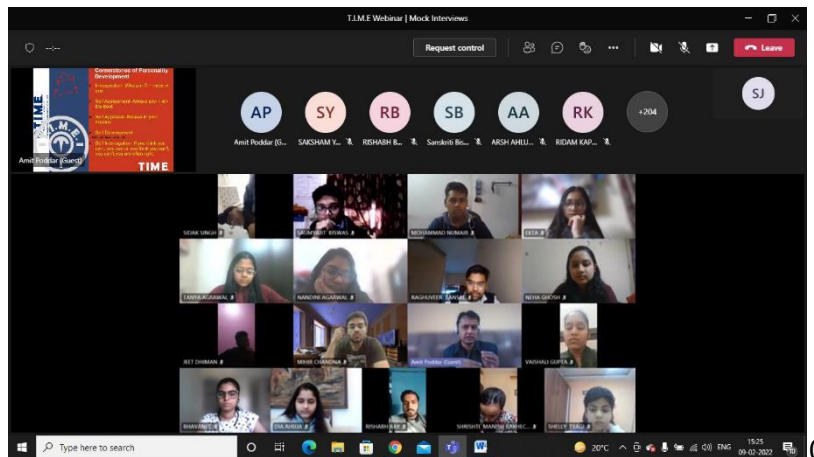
T.I.M.E Webinar | Mock Interviews

Request control

Leave

Cornerstones of Personality Development

Preparation: Wherever it comes in

Self Assessment: Always pay in the brand

Self Appraisal: Because you matter

Self Development

Self Actualization

TIME

T.I.M.E.

Amit Poddar (Guest)

AP
Amit Poddar (G...

SY
SAKSHAM Y...

RB
RISHABH B...

SB
Sanskriti Bo...

AA
ARSH AHLU...

RK
RIDAM KAP...

+204

SJ

SIDAK SINGH

SAUMYAJIT BISWAL

MOHAMMAD NUMAIR

EKTA

TANYA AGRAWAL

NANDINI AGARWAL

RAGHUVEER BANSAL

NEHA GHOSH

JEET DHIMAN

MIHIR CHANDNA

Amit Poddar (Guest)

VAISHALI GUPTA

BHAVANYA

DIA AHUJA

RISHABH RAY

SHRISHTI MANISH SAKHEC...

SHELLY TYAGI

Type here to search

20°C

ENG

15:25
09-02-2022